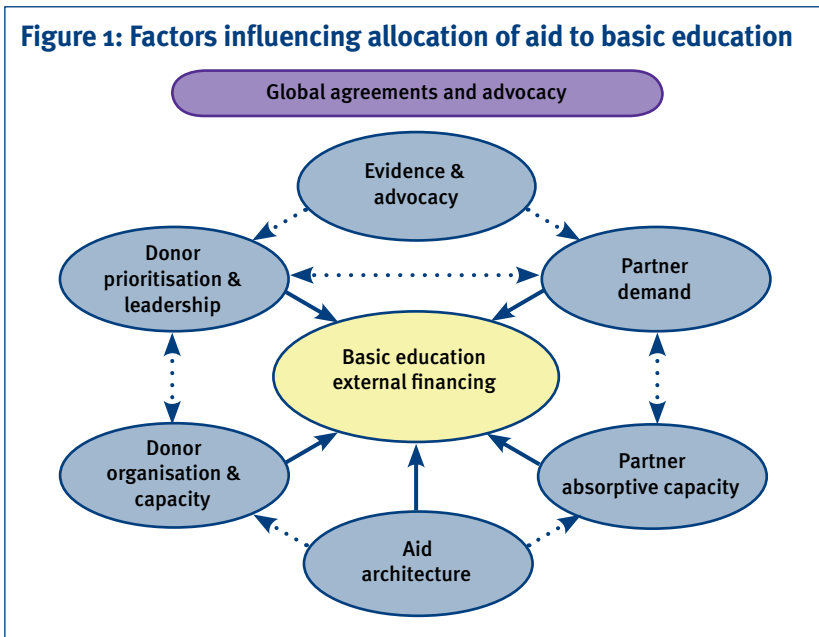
Figure 1: Factors influencing allocation of aid to basic education

Global agreements and advocacy

Evidence & advocacy

Donor prioritisation & leadership

Partner demand

Basic education external financing

Donor organisation & capacity

Partner absorptive capacity

Aid architecture